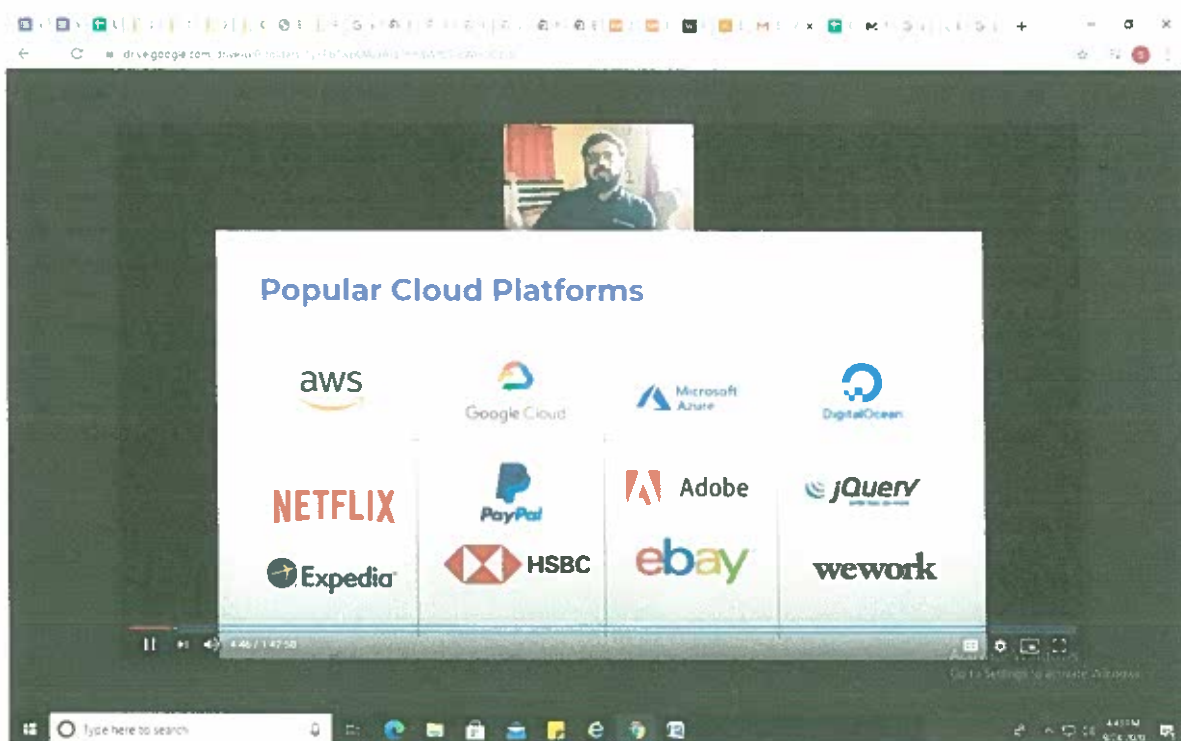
drive.google.com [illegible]

Popular Cloud Platforms

aws

Google Cloud

Microsoft Azure

DigitalOcean

NETFLIX

PayPal

Adobe

jQuery

Expedia

HSBC

ebay

wework

4:46 / 1:42:50

Activate Windows
Go to Settings to activate Windows.

Type here to search

4:43 PM
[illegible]